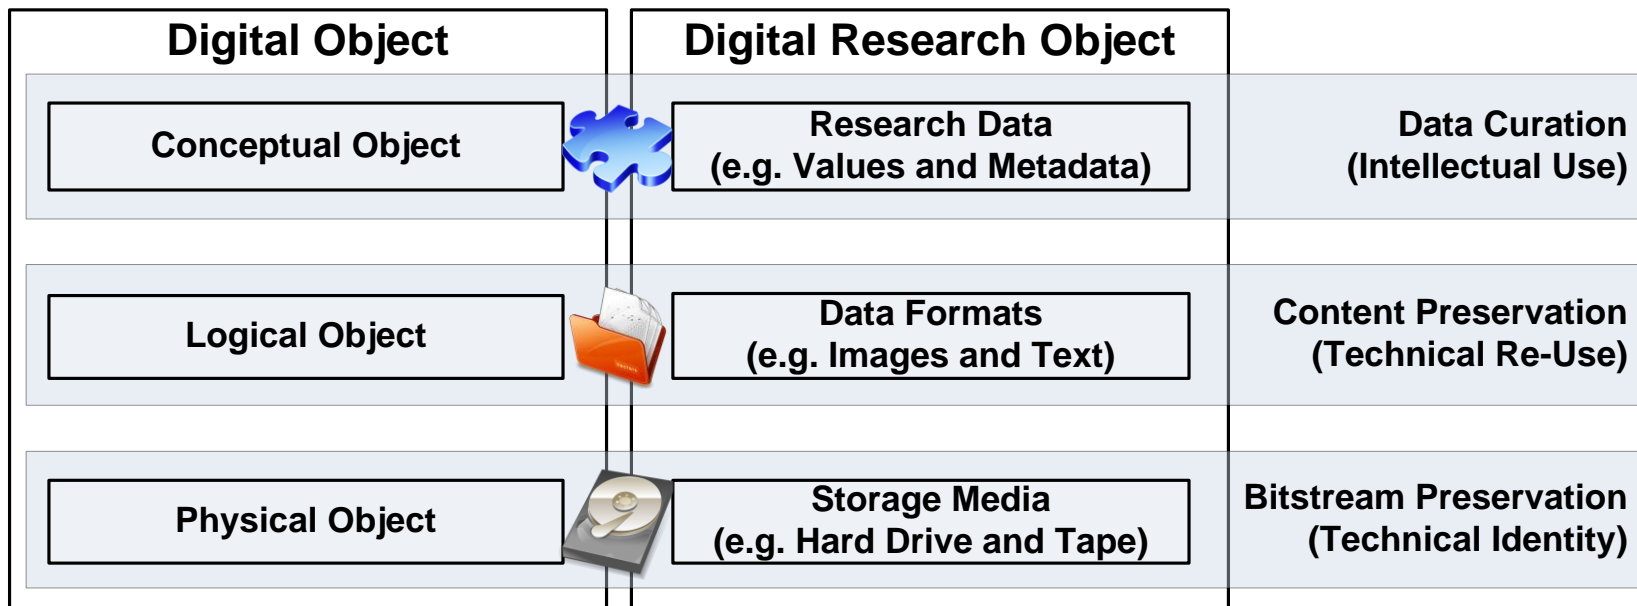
Digital Object

Digital Research Object

Conceptual Object

Research Data
(e.g. Values and Metadata)

Data Curation
(Intellectual Use)

Logical Object

Data Formats
(e.g. Images and Text)

Content Preservation
(Technical Re-Use)

Physical Object

Storage Media
(e.g. Hard Drive and Tape)

Bitstream Preservation
(Technical Identity)